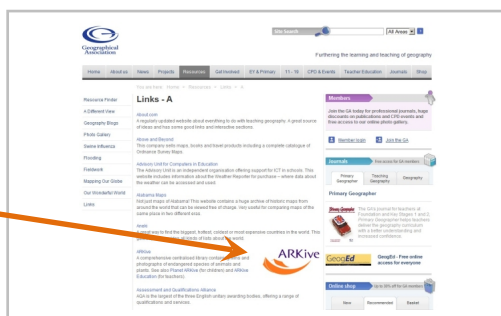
Geographical Association

Site Search | All Areas

Furthering the learning and teaching of geography

Home | About us | News | Projects | Resources | Get involved | EY & Primary | 11 - 19 | CPD & Events | Teacher Education | Journals | Shop

You are here: Home > Resources > Links > A

Resource Finder
A Different View
Geography Photo
Photo Gallery
Twelve Influence
Flooding
Fieldwork
Mapping Our Globe
Our Wonderful World
Links

Links - A

About.com
A regularly updated website about everything to do with teaching geography. A great source of ideas and has some good links and interactive sections.

Above and Beyond
This company sells maps, books and travel products including a complete catalogue of Ordnance Survey Maps.

Advisory Unit for Computers in Education
The Advisory Unit is an independent organisation offering support for ICT in schools. This website includes information about the Weather Reporter for purchase – where data about the weather can be accessed and used.

Alabama Maps
Not just maps of Alabama! This website contains a huge archive of historic maps from around the world that can be viewed free of charge. Very useful for comparing maps of the same place in two different eras.

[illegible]
A great way to find the biggest, hottest, coldest or most expensive countries in the world. This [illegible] of facts about the world.

ARKive
A comprehensive centralised library containing films and photographs of endangered species of animals and plants. See also Planet ARKive (for children) and ARKive Education (for teachers).

Assessment and Qualifications Alliance
AQA is the largest of the three English unitary awarding bodies, offering a range of qualifications and services.

ARKive

Members
Join the GA today for professional journals, huge discounts on publications and CPD events and free access to our online photo gallery.
Member login | Join the GA

Journals | Free access for GA members
Primary | Teaching Geography | Geography
Primary Geographer
Primary Geographer
The GA's journal for teachers at Foundation and Key Stages 1 and 2. Primary Geographer helps teachers deliver the geography curriculum with a better understanding and increased confidence.

GeogEd
GeogEd - Free online access for everyone

Online shop | Up to 30% off for GA members
New | Recommended | Basket